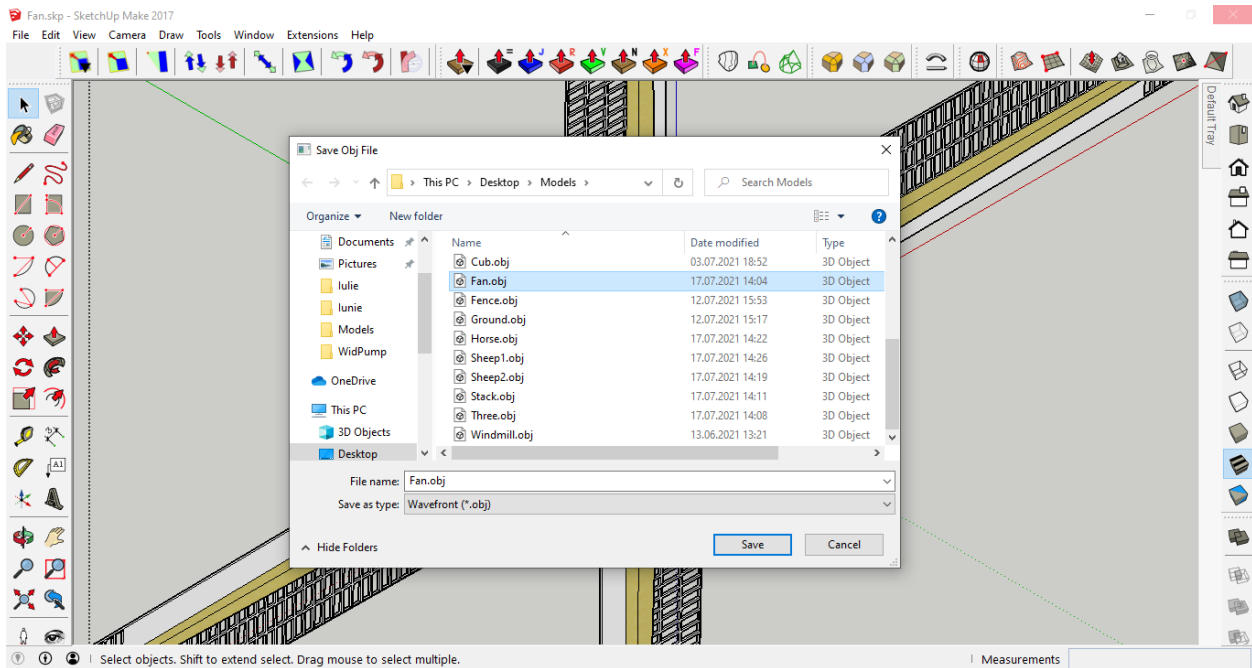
Fan.skp - SketchUp Make 2017

File Edit View Camera Draw Tools Window Extensions Help

Default Tray

Save Obj File

This PC > Desktop > Models >

Search Models

Organize ▾ New folder

Documents
Pictures
Iulie
Iunie
Models
WidPump
OneDrive
This PC
3D Objects
Desktop

| Name | Date modified | Type |
|---|---|---|
| Cub.obj | 03.07.2021 18:52 | 3D Object |
| Fan.obj | 17.07.2021 14:04 | 3D Object |
| Fence.obj | 12.07.2021 15:53 | 3D Object |
| Ground.obj | 12.07.2021 15:17 | 3D Object |
| Horse.obj | 17.07.2021 14:22 | 3D Object |
| Sheep1.obj | 17.07.2021 14:26 | 3D Object |
| Sheep2.obj | 17.07.2021 14:19 | 3D Object |
| Stack.obj | 17.07.2021 14:11 | 3D Object |
| Three.obj | 17.07.2021 14:08 | 3D Object |
| Windmill.obj | 13.06.2021 13:21 | 3D Object |

File name: Fan.obj
Save as type: Wavefront (*.obj)

Hide Folders

Save Cancel

Select objects. Shift to extend select. Drag mouse to select multiple.

Measurements